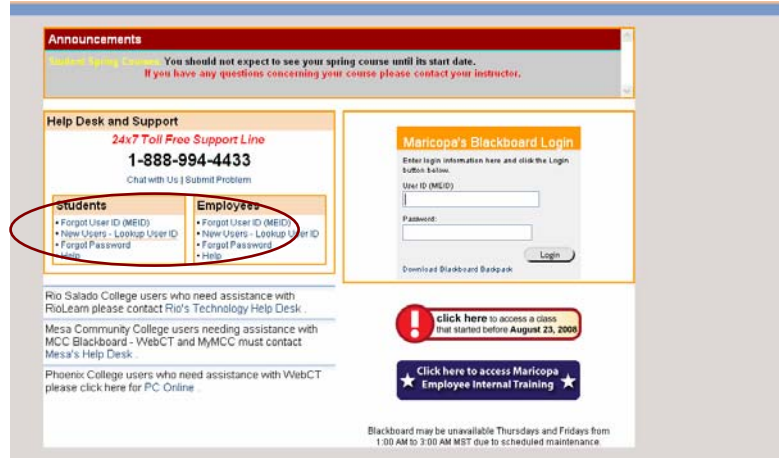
Announcements

Student Spring Courses: You should not expect to see your spring course until its start date.
If you have any questions concerning your course please contact your instructor.

Help Desk and Support

24x7 Toll Free Support Line

1-888-994-4433

Chat with Us | Submit Problem

Students
• Forgot User ID (MEID)
• New Users - Lookup User ID
• Forgot Password
• Help

Employees
• Forgot User ID (MEID)
• New Users - Lookup User ID
• Forgot Password
• Help

Maricopa's Blackboard Login

Enter login information here and click the Login button below.

User ID (MEID):

Password:

Login

Download Blackboard Backpack

Rio Salado College users who need assistance with RioLearn please contact Rio's Technology Help Desk.

Mesa Community College users needing assistance with MCC Blackboard - WebCT and MyMCC must contact Mesa's Help Desk.

Phoenix College users who need assistance with WebCT please click here for PC Online.

click here to access a class that started before August 23, 2008

Click here to access Maricopa Employee Internal Training

Blackboard may be unavailable Thursdays and Fridays from 1:00 AM to 3:00 AM MST due to scheduled maintenance.